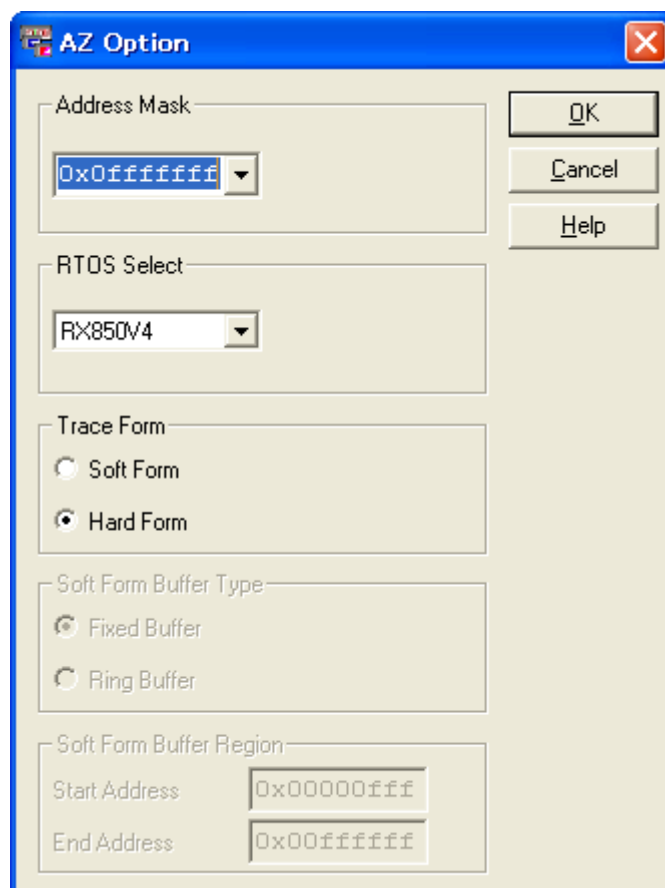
AZ Option

Address Mask
0x0fffffff

OK
Cancel
Help

RTOS Select
RX850V4

Trace Form
Soft Form
Hard Form

Soft Form Buffer Type
Fixed Buffer
Ring Buffer

Soft Form Buffer Region
Start Address 0x00000fff
End Address 0x00ffffff